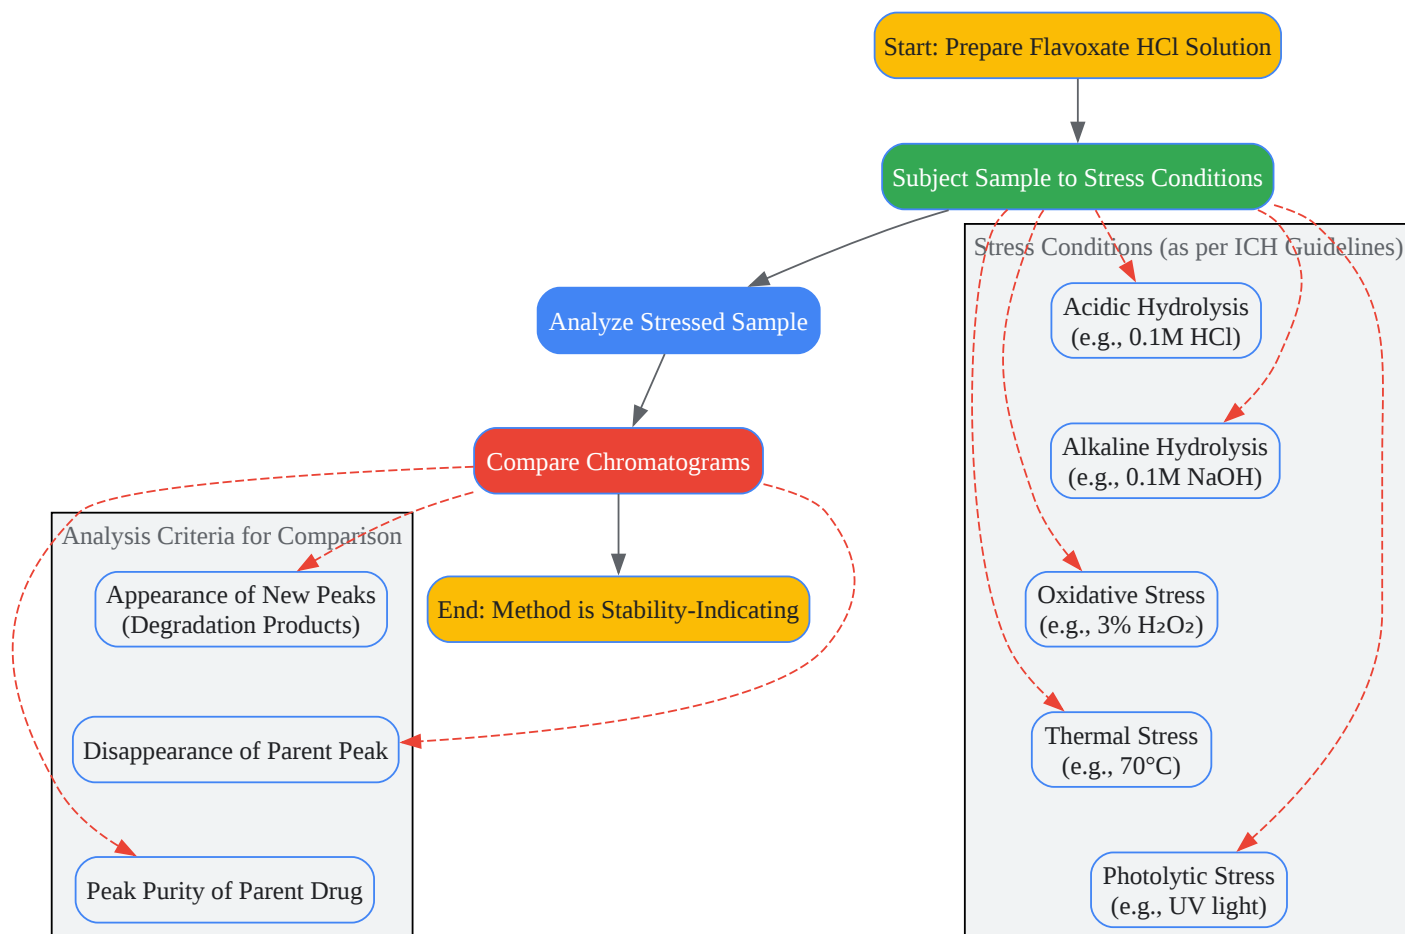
Start: Prepare Flavoxate HCl Solution

Subject Sample to Stress Conditions

Stress Conditions (as per ICH Guidelines)

Acidic Hydrolysis (e.g., 0.1M HCl)

Alkaline Hydrolysis (e.g., 0.1M NaOH)

Oxidative Stress (e.g., 3% $H_2O_2$)

Thermal Stress (e.g., 70°C)

Photolytic Stress (e.g., UV light)

Analyze Stressed Sample

Compare Chromatograms

End: Method is Stability-Indicating

Analysis Criteria for Comparison

Appearance of New Peaks (Degradation Products)

Disappearance of Parent Peak

Peak Purity of Parent Drug